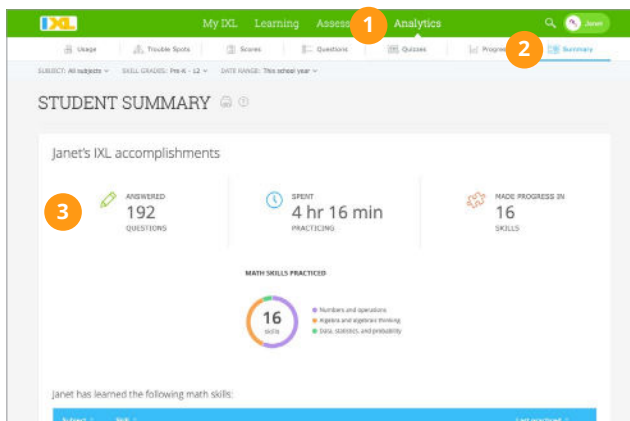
IXL My IXL Learning Assess 1 Analytics Janet

Usage Trouble Spots Scores Questions Quizzes Progre 2 Summary

SUBJECT: All subjects SKILL GRADES: Pre-K - 12 DATE RANGE: This school year

STUDENT SUMMARY

Janet's IXL accomplishments

3

ANSWERED
192
QUESTIONS

SPENT
4 hr 16 min
PRACTICING

MADE PROGRESS IN
16
SKILLS

MATH SKILLS PRACTICED

16
skills

Numbers and operations
Algebra and algebraic thinking
Data, statistics, and probability

Janet has learned the following math skills:

Subject Skill Last practiced